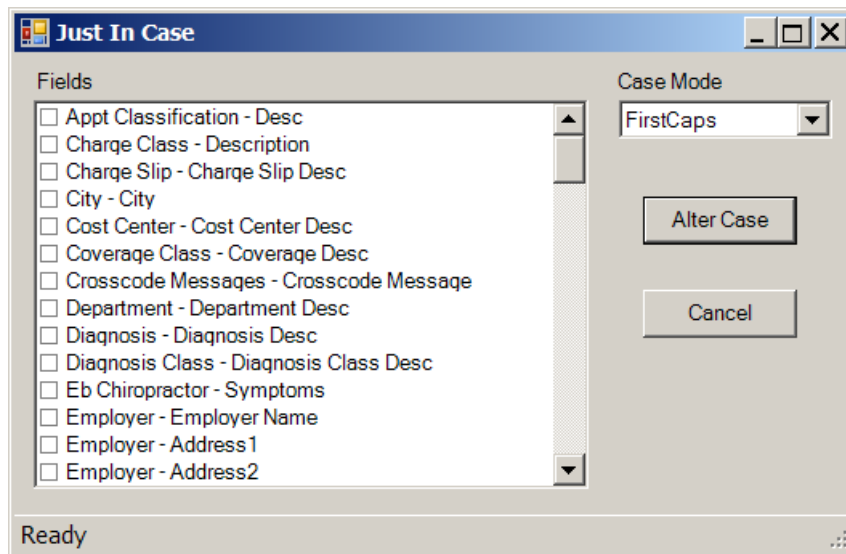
Just In Case

Fields

Appt Classification - Desc
Charge Class - Description
Charge Slip - Charge Slip Desc
City - City
Cost Center - Cost Center Desc
Coverage Class - Coverage Desc
Crosscode Messages - Crosscode Message
Department - Department Desc
Diagnosis - Diagnosis Desc
Diagnosis Class - Diagnosis Class Desc
Eb Chiropractor - Symptoms
Employer - Employer Name
Employer - Address1
Employer - Address2

Case Mode

FirstCaps

Alter Case

Cancel

Ready